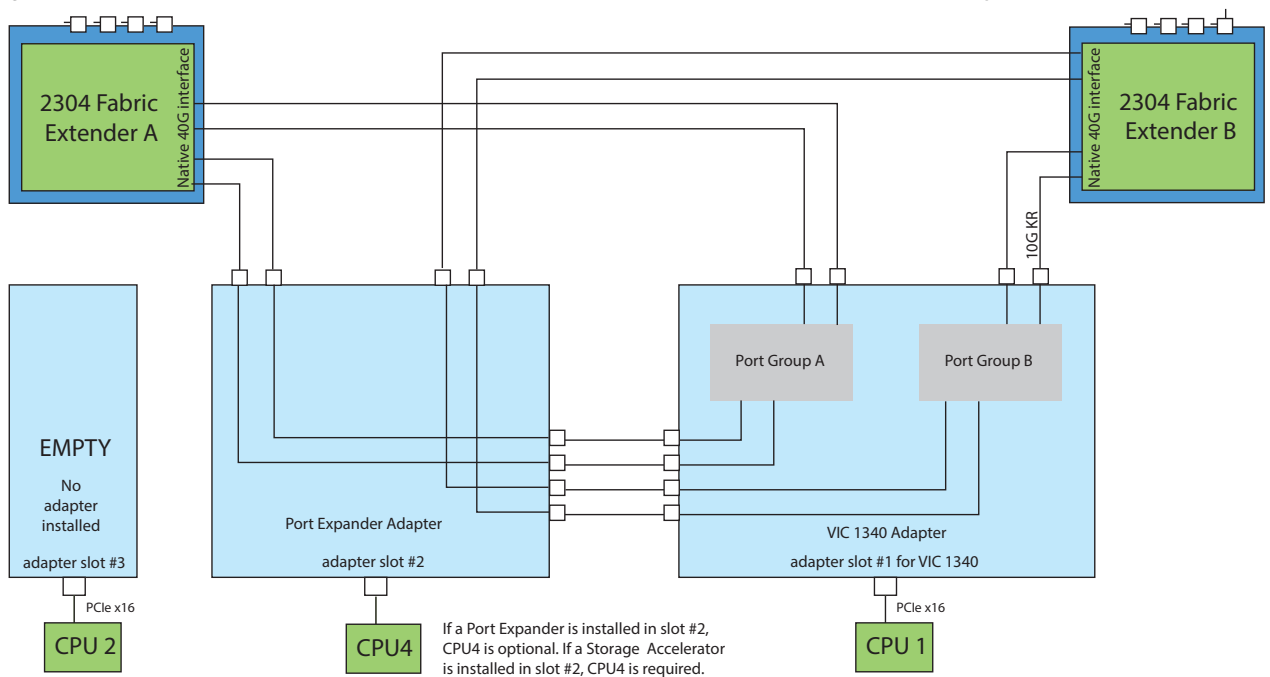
2304 Fabric Extender A

Native 40G interface

2304 Fabric Extender B

Native 40G interface

10G KR

EMPTY

No adapter installed

adapter slot #3

Port Expander Adapter

adapter slot #2

Port Group A

Port Group B

VIC 1340 Adapter

adapter slot #1 for VIC 1340

PCIe x16

PCIe x16

CPU 2

CPU4

If a Port Expander is installed in slot #2, CPU4 is optional. If a Storage Accelerator is installed in slot #2, CPU4 is required.

CPU 1